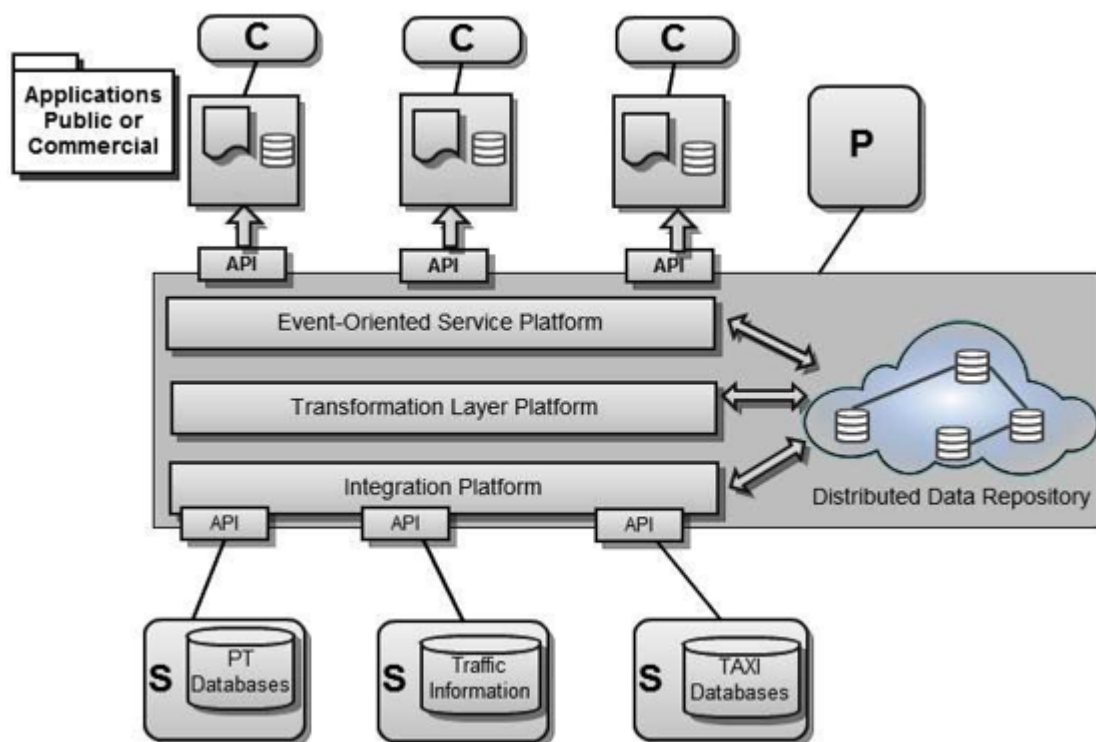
Applications Public or Commercial

C

C

C

P

API

API

API

Event-Oriented Service Platform

Transformation Layer Platform

Integration Platform

Distributed Data Repository

API

API

API

S

PT Databases

S

Traffic Information

S

TAXI Databases